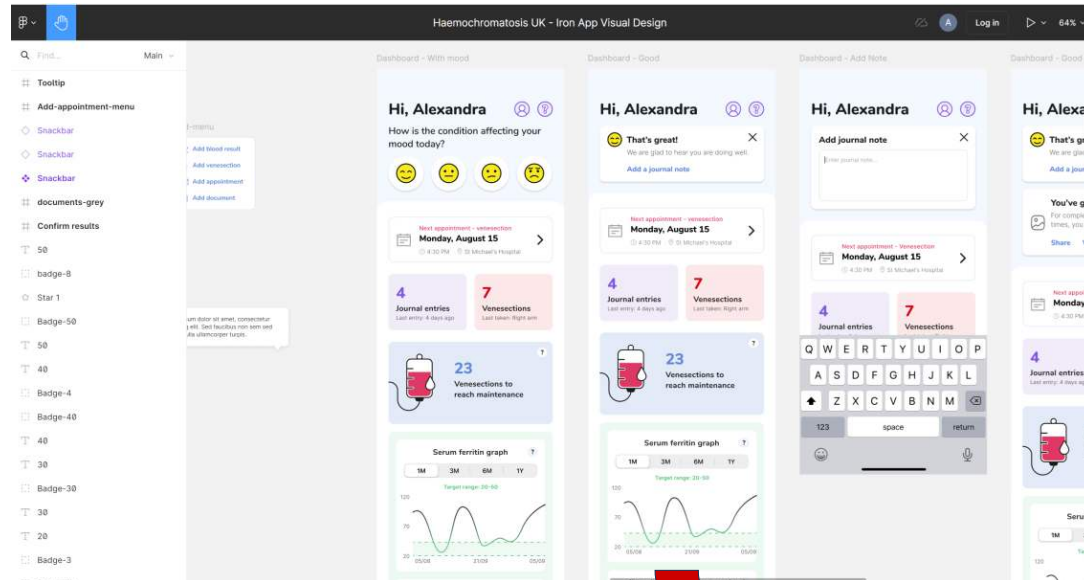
Haemochromatosis UK - Iron App Visual Design

Log in

64%

Find... Main

Tooltip
Add-appointment-menu
Snackbar
Snackbar
Snackbar
documents-grey
Confirm results
50
badge-8
Star 1
Badge-50
50
40
Badge-4
Badge-40
40
30
Badge-30
30
20
Badge-3

-menu
Add blood result
Add venesection
Add appointment
Add document

um dolor sit amet, consectetur
g elit. Sed faucibus non sem sed
ula ullamcorper turpis.

Dashboard - With mood

Hi, Alexandra
How is the condition affecting your mood today?

Next appointment - venesection
Monday, August 15
4:30 PM St Michael's Hospital

4
Journal entries
Last entry: 4 days ago

7
Venesections
Last taken: Right arm

23
Venesections to reach maintenance

Serum ferritin graph
1M 3M 6M 1Y
Target range: 20-50
120
70
20
05/08 21/08 05/09

Dashboard - Good

Hi, Alexandra
That's great!
We are glad to hear you are doing well.
Add a journal note

Next appointment - venesection
Monday, August 15
4:30 PM St Michael's Hospital

4
Journal entries
Last entry: 4 days ago

7
Venesections
Last taken: Right arm

23
Venesections to reach maintenance

Serum ferritin graph
1M 3M 6M 1Y
Target range: 20-50
120
70
20
05/08 21/08 05/09

Dashboard - Add Note

Hi, Alexandra
Add journal note
Enter journal note...

Next appointment - Venesection
Monday, August 15
4:30 PM St Michael's Hospital

4
Journal entries

7
Venesections

Q W E R T Y U I O P
A S D F G H J K L
Z X C V B N M
123 space return

Dashboard - Good

Hi, Alexa
That's gr
We are gla
Add a jou
You've g
For comple
times, you
Share
Next appo
Monday
4:30
4
Journal entries
Last entry: 4 days ag
Seru
1M
120